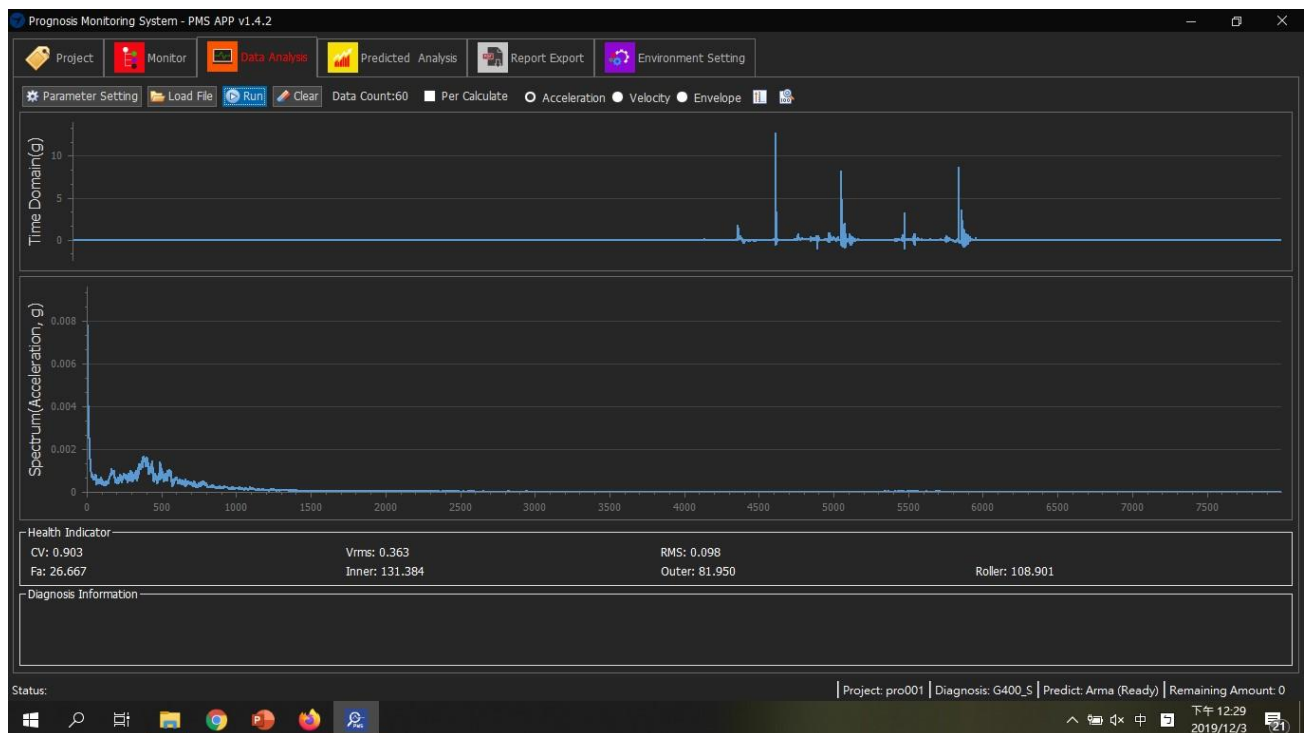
Prognosis Monitoring System - PMS APP v1.4.2

Project | Monitor | Data Analysis | Predicted Analysis | Report Export | Environment Setting

Parameter Setting | Load File | Run | Clear | Data Count:60 | Per Calculate | Acceleration | Velocity | Envelope

Time Domain(g)
10
5
0

Spectrum(Acceleration, g)
0.008
0.006
0.004
0.002
0
0 500 1000 1500 2000 2500 3000 3500 4000 4500 5000 5500 6000 6500 7000 7500

Health Indicator
CV: 0.903
Vrms: 0.363
RMS: 0.098
Fa: 26.667
Inner: 131.384
Outer: 81.950
Roller: 108.901

Diagnosis Information

Status:
Project: pro001 | Diagnosis: G400_S | Predict: Arma (Ready) | Remaining Amount: 0

中
下午 12:29
2019/12/3
21